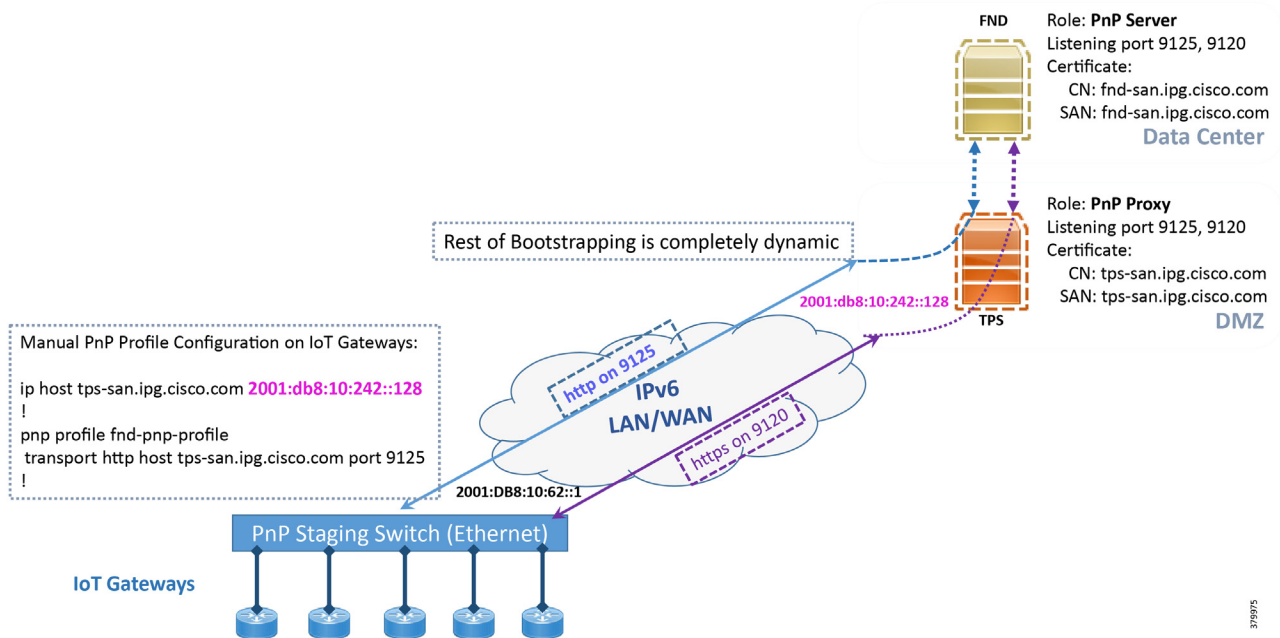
FND

Role: **PnP Server**
Listening port 9125, 9120
Certificate:
CN: fnd-san.ipg.cisco.com
SAN: fnd-san.ipg.cisco.com
Data Center

Role: **PnP Proxy**
Listening port 9125, 9120
Certificate:
CN: tps-san.ipg.cisco.com
SAN: tps-san.ipg.cisco.com
DMZ

TPS

Rest of Bootstrapping is completely dynamic

2001:db8:10:242::128

Manual PnP Profile Configuration on IoT Gateways:

ip host tps-san.ipg.cisco.com 2001:db8:10:242::128
!
pnp profile fnd-pnp-profile
transport http host tps-san.ipg.cisco.com port 9125
!

http on 9125

IPv6
LAN/WAN

https on 9120

2001:DB8:10:62::1

PnP Staging Switch (Ethernet)

IoT Gateways

379975